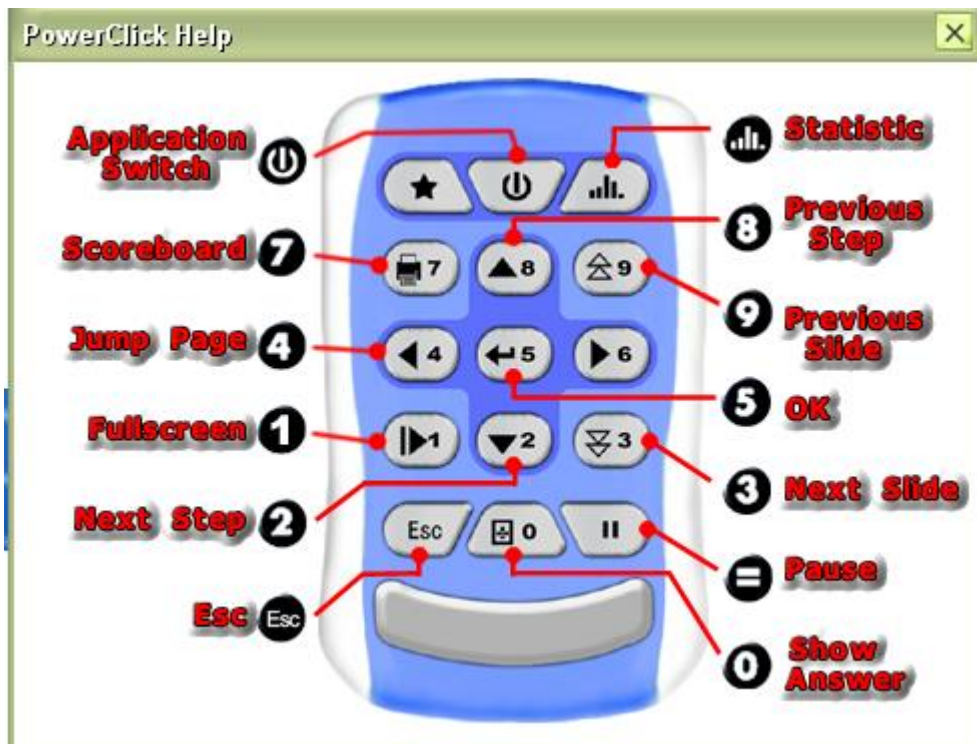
PowerClick Help

Application Switch

Statistic

8 Previous Step

Scoreboard 7

7

8

9

9 Previous Slide

Jump Page 4

4

5

6

5 OK

Fullscreen 1

1

2

3

3 Next Slide

Next Step 2

Esc

0

Pause

Esc Esc

0 Show Answer